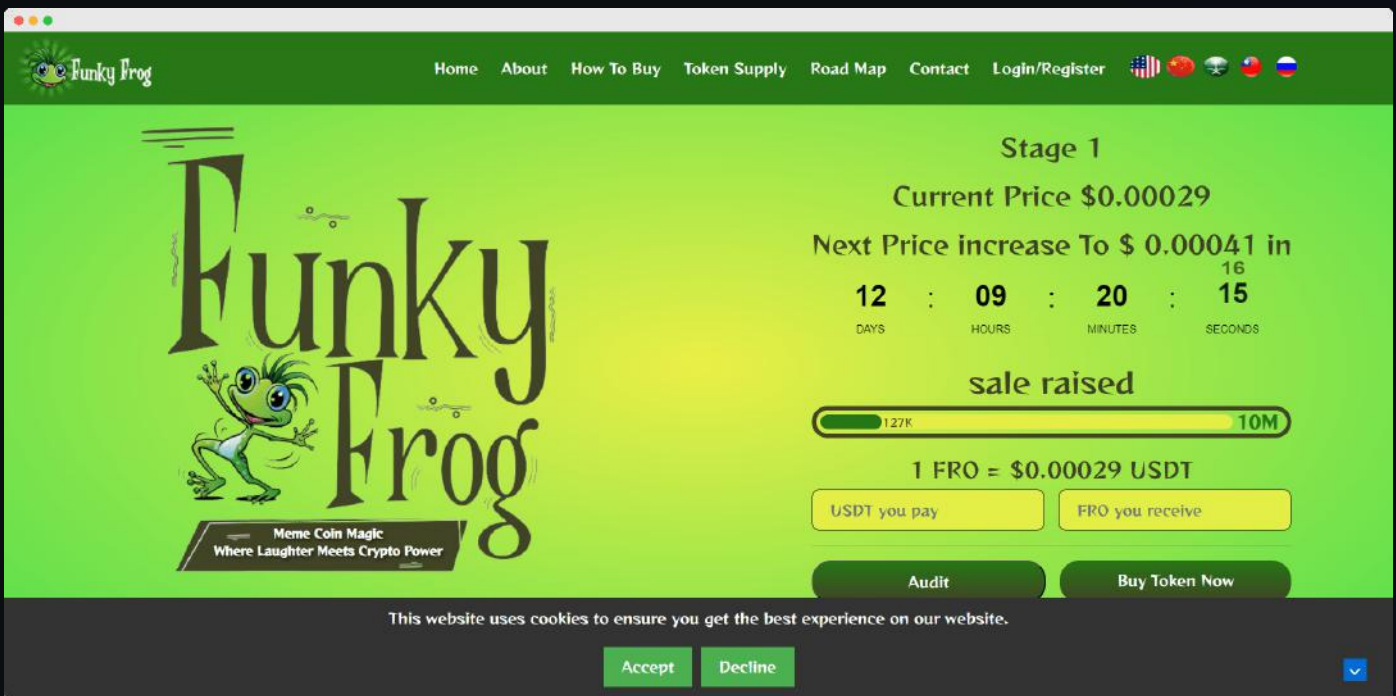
Funky Frog

Home About How To Buy Token Supply Road Map Contact Login/Register

Funky Frog

Meme Coin Magic
Where Laughter Meets Crypto Power

Stage 1

Current Price $0.00029

Next Price increase To $ 0.00041 in

12 : 09 : 20 : 16 15
DAYS HOURS MINUTES SECONDS

sale raised

127K 10M

1 FRO = $0.00029 USDT

USDT you pay

FRO you receive

Audit

Buy Token Now

This website uses cookies to ensure you get the best experience on our website.

Accept Decline